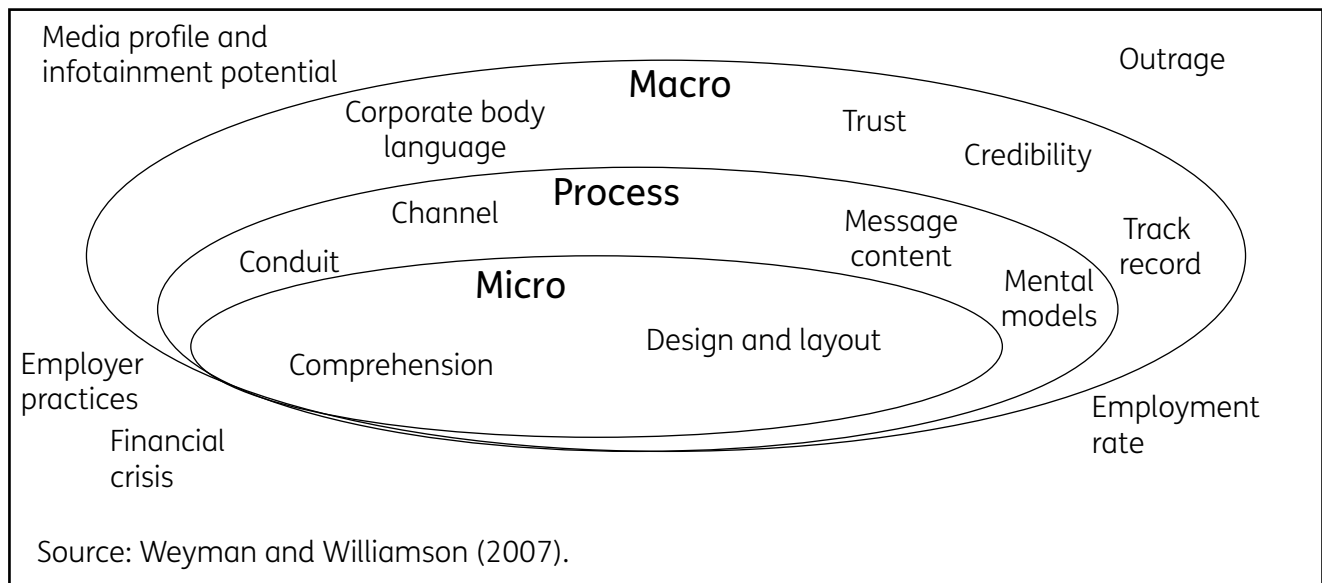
Media profile and infotainment potential

Outrage

Macro

Corporate body language

Trust

Credibility

Process

Channel

Message content

Track record

Conduit

Mental models

Micro

Design and layout

Comprehension

Employer practices

Financial crisis

Employment rate

Source: Weyman and Williamson (2007).